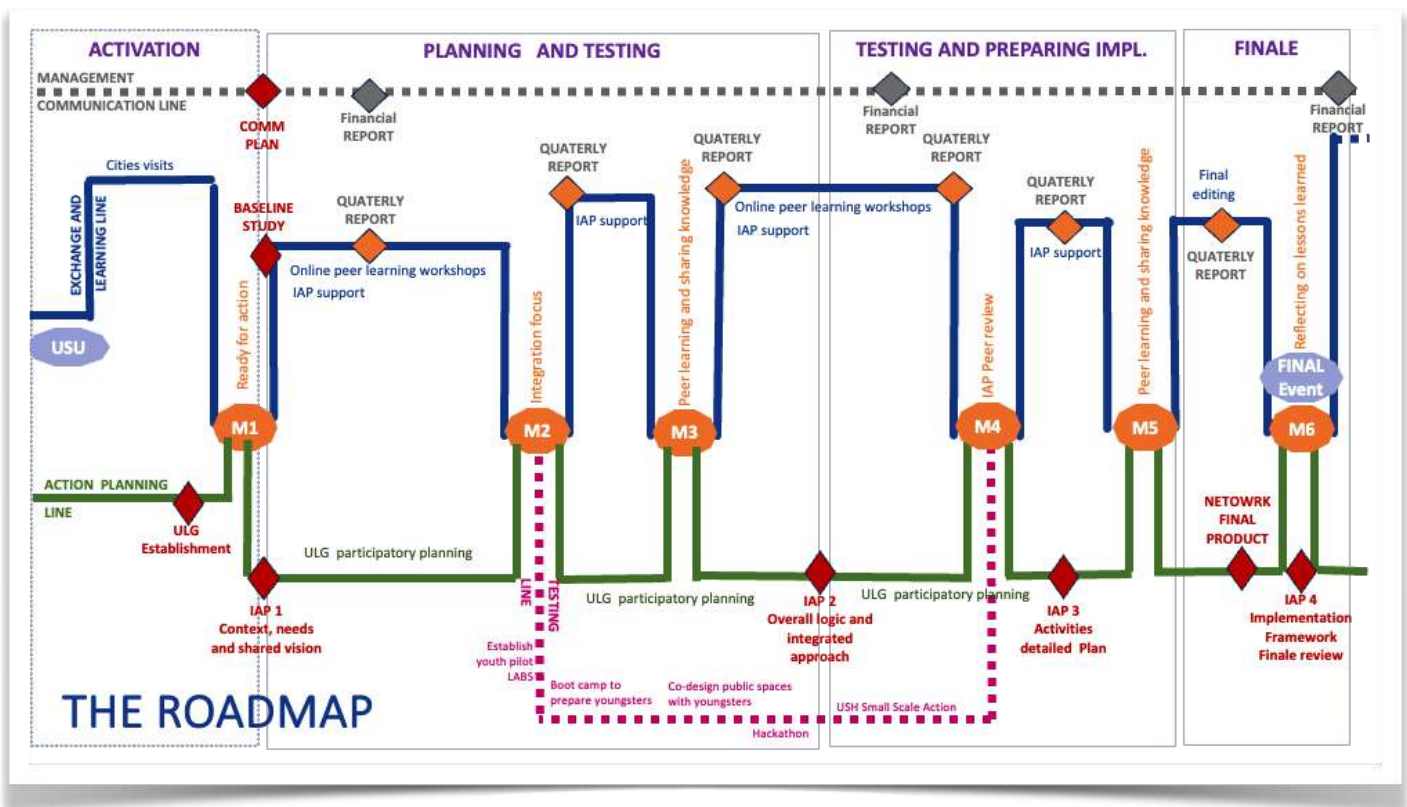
ACTIVATION

PLANNING AND TESTING

TESTING AND PREPARING IMPL.

FINALE

MANAGEMENT

COMMUNICATION LINE

COMM PLAN

Financial REPORT

Financial REPORT

Financial REPORT

Cities visits

EXCHANGE AND LEARNING LINE

BASELINE STUDY

QUATERLY REPORT

Online peer learning workshops

IAP support

QUATERLY REPORT

IAP support

QUATERLY REPORT

Online peer learning workshops

IAP support

QUATERLY REPORT

QUATERLY REPORT

IAP support

Final editing

QUATERLY REPORT

USU

Ready for action

Integration focus

Peer learning and sharing knowledge

IAP Peer review

Peer learning and sharing knowledge

Reflecting on lessons learned

FINAL Event

M1

M2

M3

M4

M5

M6

ACTION PLANNING LINE

ULG Establishment

ULG participatory planning

IAP 1 Context, needs and shared vision

TESTING LINE

ULG participatory planning

IAP 2 Overall logic and integrated approach

ULG participatory planning

IAP 3 Activities detailed Plan

NETOWRK FINAL PRODUCT

IAP 4 Implementation Framework Finale review

Establish youth pilot LABS

Boot camp to prepare youngsters

Co-design public spaces with youngsters

USH Small Scale Action

Hackathon

THE ROADMAP